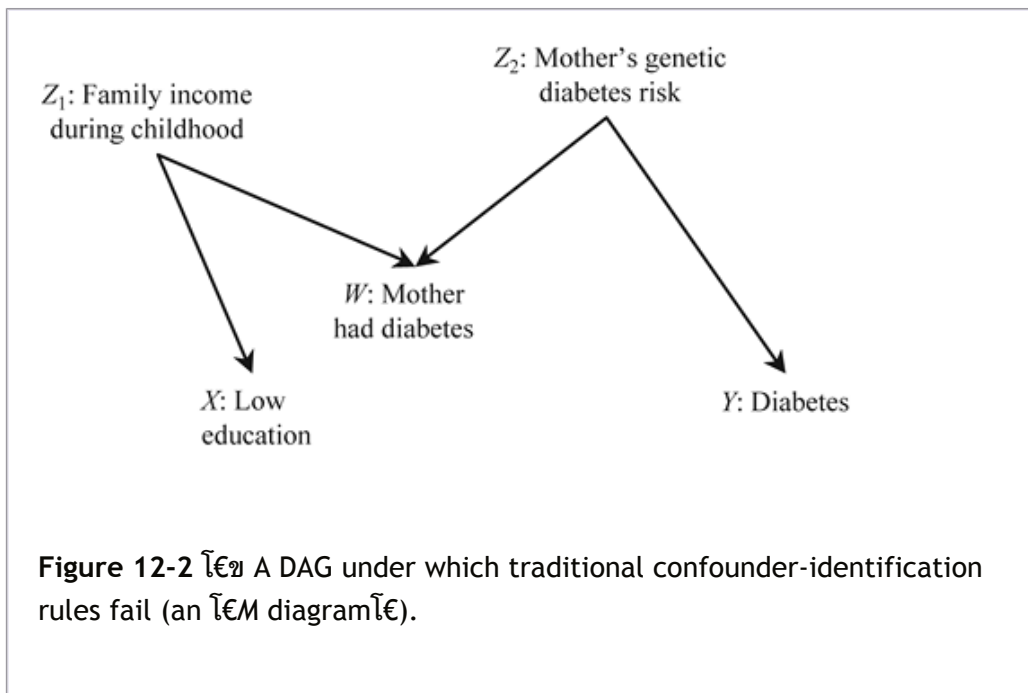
$Z_1$: Family income during childhood

$Z_2$: Mother's genetic diabetes risk

$W$: Mother had diabetes

$X$: Low education

$Y$: Diabetes

**Figure 12-2** โ€ฆ A DAG under which traditional confounder-identification rules fail (an โ€œM diagramโ€).